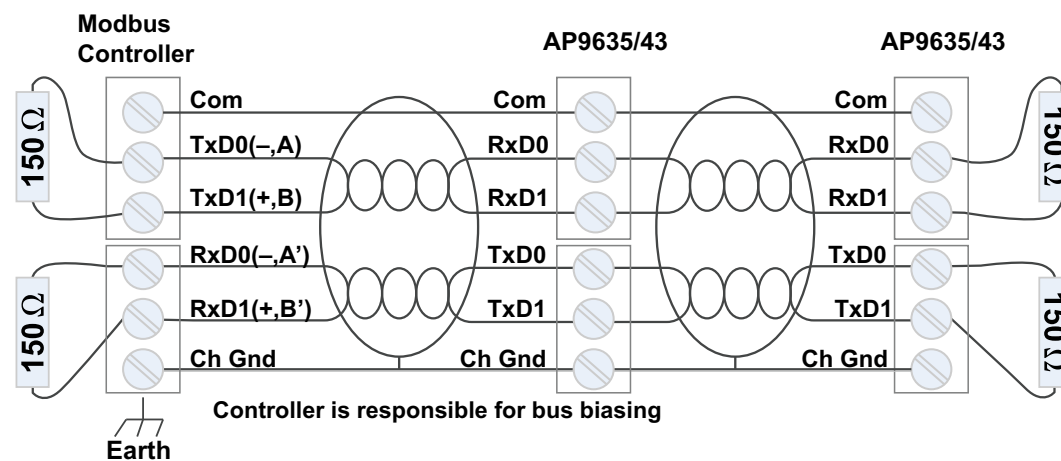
Modbus Controller

AP9635/43

AP9635/43

150 Ω

Com
TxD0(–,A)
TxD1(+,B)
RxD0(–,A')
RxD1(+,B')
Ch Gnd

150 Ω

Com
RxD0
RxD1
TxD0
TxD1
Ch Gnd

Com
RxD0
RxD1
TxD0
TxD1
Ch Gnd

150 Ω

150 Ω

Controller is responsible for bus biasing

Earth